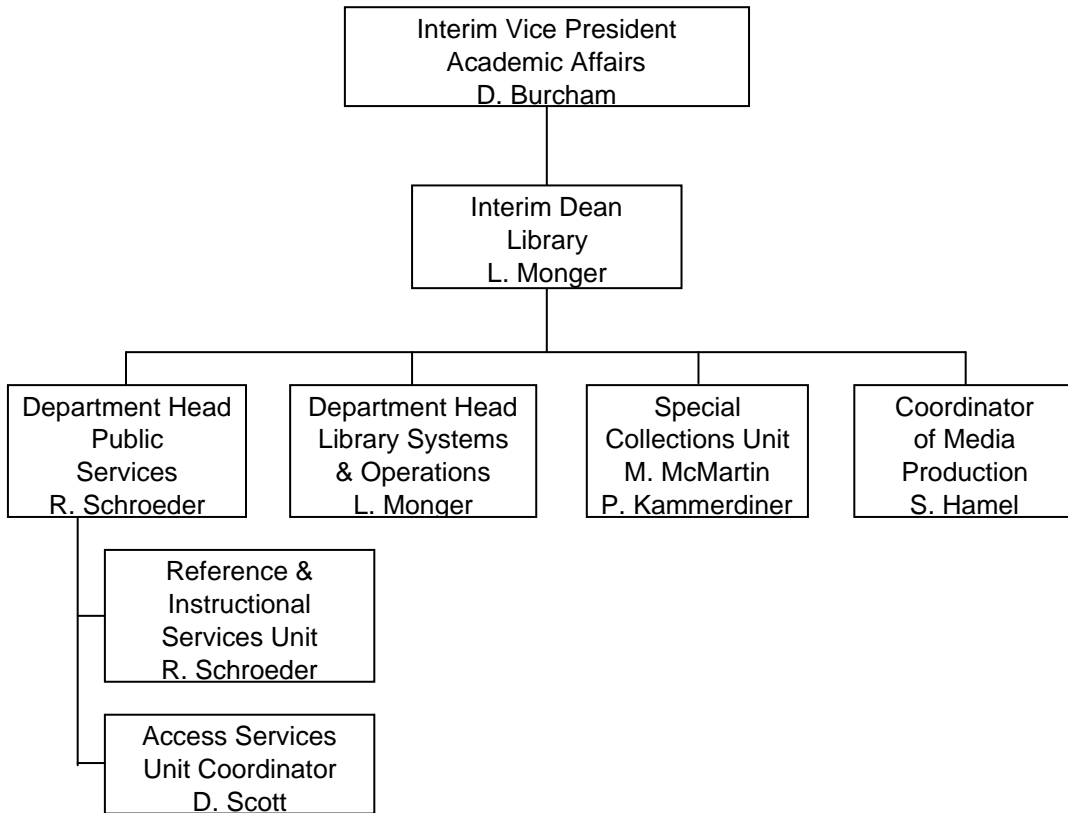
Interim Vice President
Academic Affairs
D. Burcham

Interim Dean
Library
L. Monger

Department Head
Public
Services
R. Schroeder

Department Head
Library Systems
& Operations
L. Monger

Special
Collections Unit
M. McMartin
P. Kammerdiner

Coordinator
of Media
Production
S. Hamel

Reference &
Instructional
Services Unit
R. Schroeder

Access Services
Unit Coordinator
D. Scott